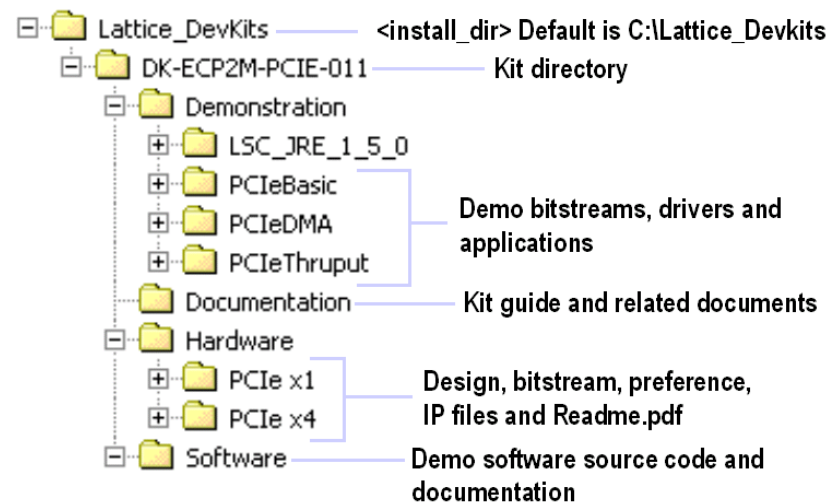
Lattice_DevKits <install_dir> Default is C:\Lattice_Devkits

DK-ECP2M-PCIE-011 Kit directory

Demonstration

LSC_JRE_1_5_0

PCIeBasic

PCIeDMA

PCIeThruput

Demo bitstreams, drivers and applications

Documentation Kit guide and related documents

Hardware

PCIe x1

PCIe x4

Design, bitstream, preference, IP files and Readme.pdf

Software Demo software source code and documentation